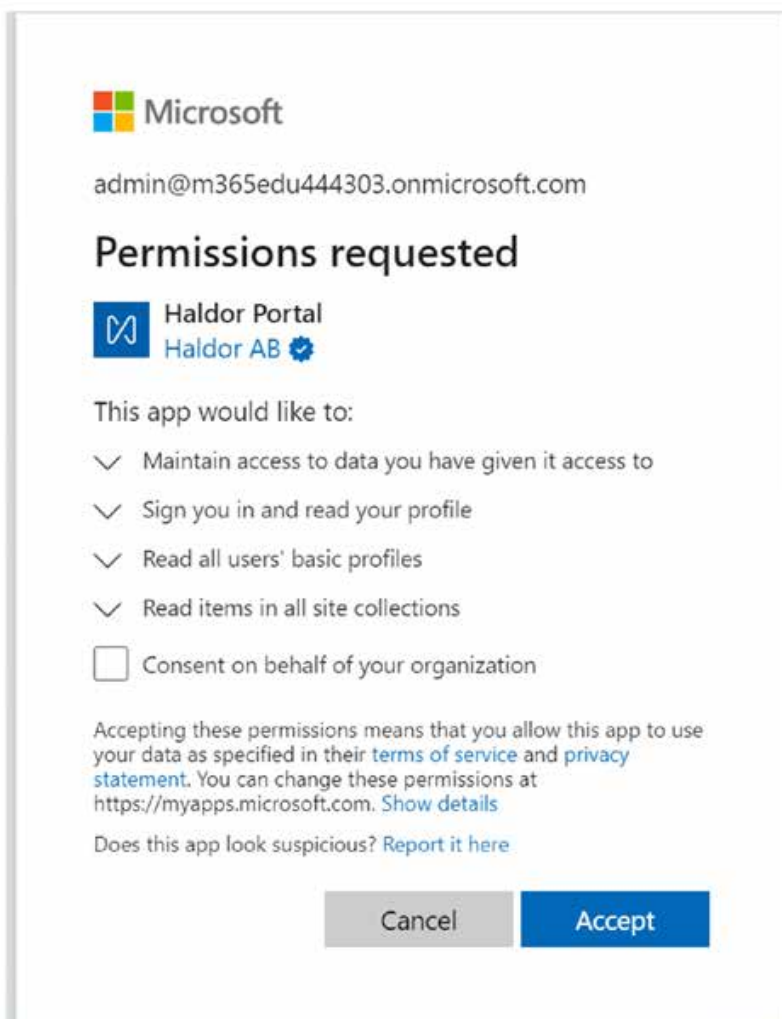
Microsoft

admin@m365edu444303.onmicrosoft.com

Permissions requested

Haldor Portal
Haldor AB

This app would like to:

Maintain access to data you have given it access to

Sign you in and read your profile

Read all users' basic profiles

Read items in all site collections

Consent on behalf of your organization

Accepting these permissions means that you allow this app to use your data as specified in their terms of service and privacy statement. You can change these permissions at https://myapps.microsoft.com. Show details

Does this app look suspicious? Report it here

Cancel

Accept